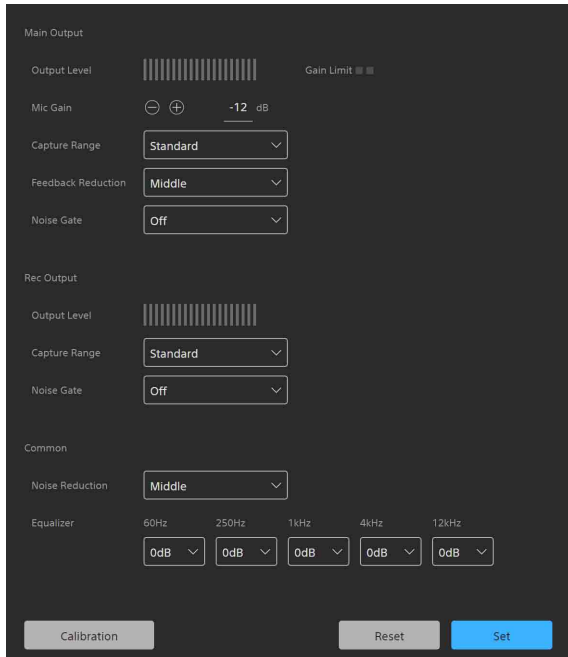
Main Output

Output Level

Gain Limit

Mic Gain

-12 dB

Capture Range

Standard

Feedback Reduction

Middle

Noise Gate

Off

Rec Output

Output Level

Capture Range

Standard

Noise Gate

Off

Common

Noise Reduction

Middle

Equalizer

60Hz 250Hz 1kHz 4kHz 12kHz

0dB 0dB 0dB 0dB 0dB

Calibration

Reset

Set